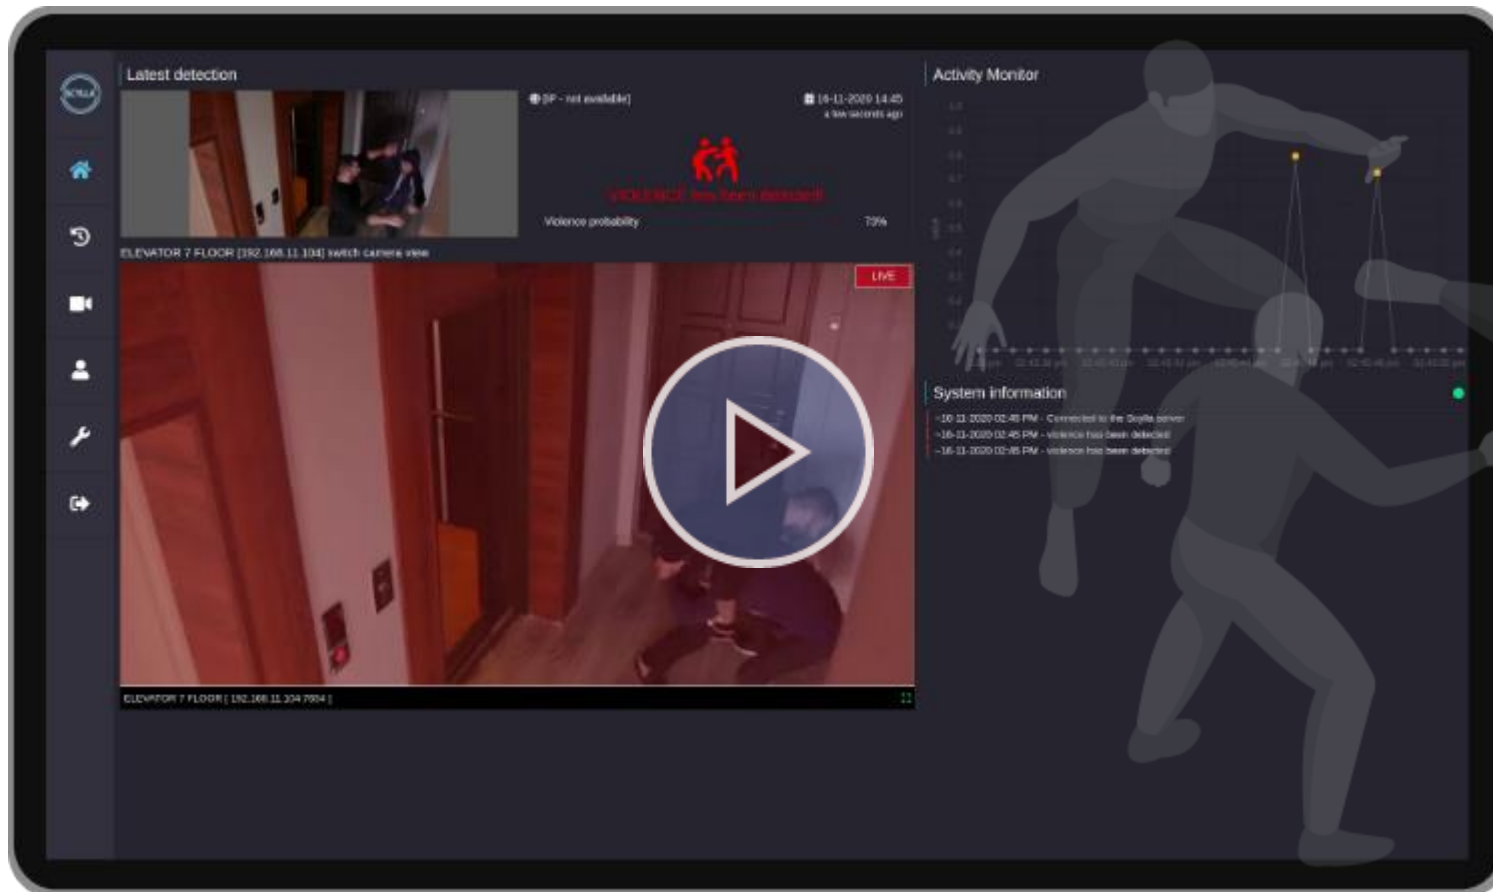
SCYLLA

Latest detection

[IP - not available]

16-11-2020 14:45
a few seconds ago

VIOLENCE has been detected

Violence probability 73%

ELEVATOR 7 FLOOR [192.168.11.104] switch camera view

LIVE

ELEVATOR 7 FLOOR [ 192.168.11.104:7604 ]

Activity Monitor

System information

~16-11-2020 02:45 PM - Connected to the Scylla server
~16-11-2020 02:45 PM - violence has been detected
~16-11-2020 02:45 PM - violence has been detected